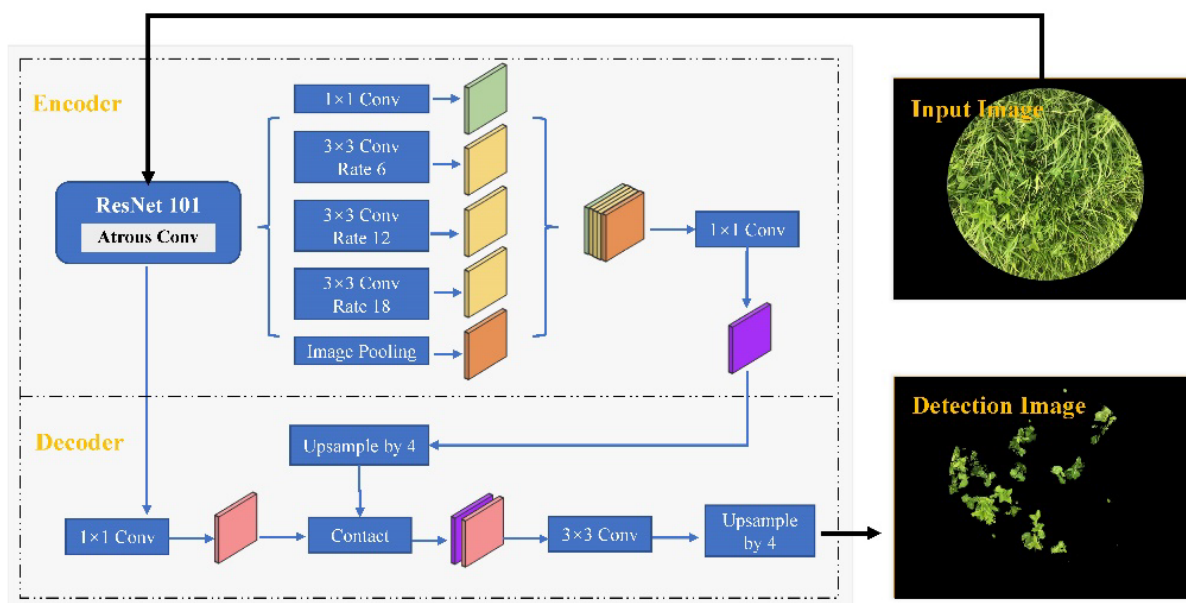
Encoder

ResNet 101
Atrous Conv

1×1 Conv
3×3 Conv Rate 6
3×3 Conv Rate 12
3×3 Conv Rate 18
Image Pooling

1×1 Conv

Input Image

Decoder

Upsample by 4

1×1 Conv
Contact
3×3 Conv
Upsample by 4

Detection Image